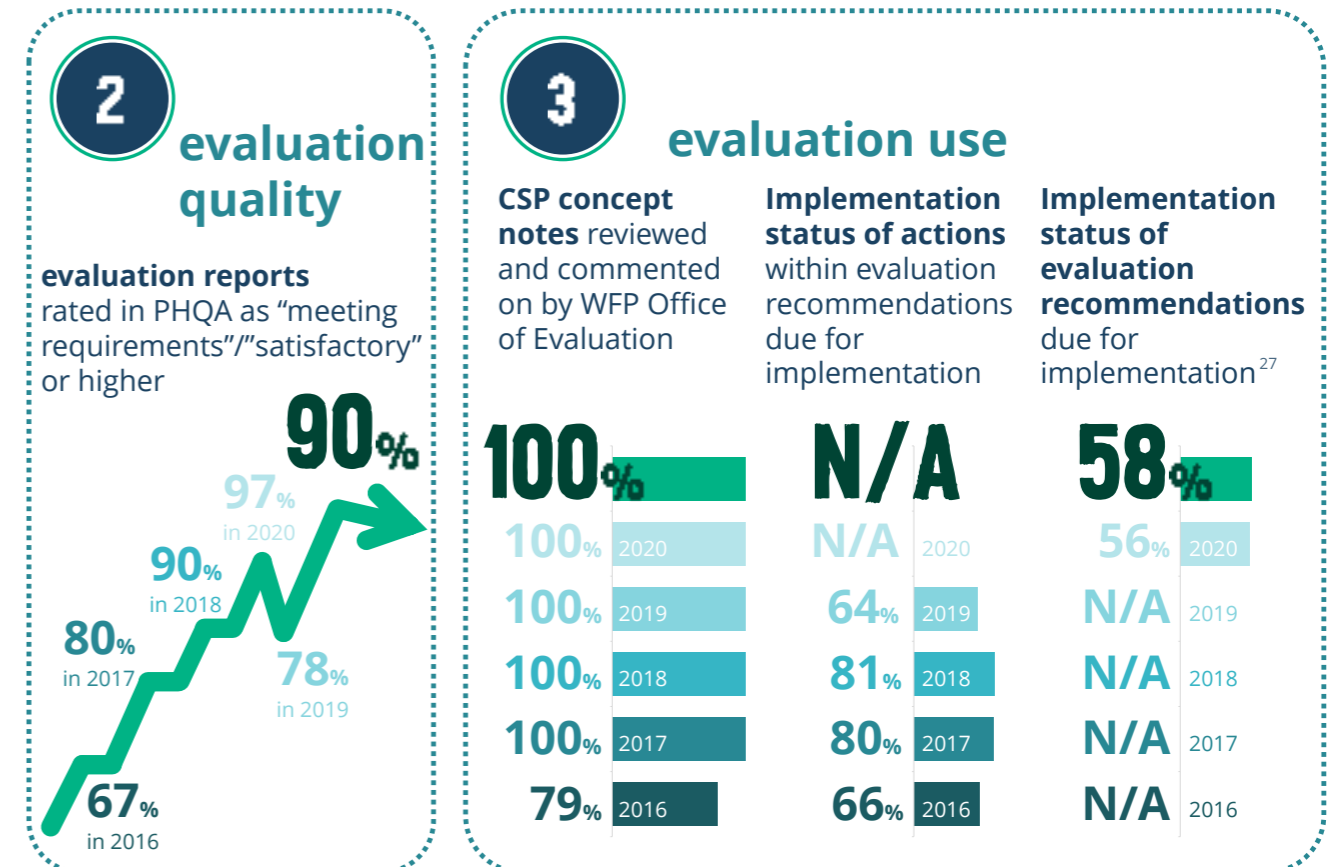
2

evaluation quality

**evaluation reports** rated in PHQA as "meeting requirements"/"satisfactory" or higher

90%

97% in 2020

90% in 2018

80% in 2017

78% in 2019

67% in 2016

3

evaluation use

**CSP concept notes** reviewed and commented on by WFP Office of Evaluation

100%

100% 2020

100% 2019

100% 2018

100% 2017

79% 2016

**Implementation status of actions** within evaluation recommendations due for implementation

N/A

N/A 2020

64% 2019

81% 2018

80% 2017

66% 2016

**Implementation status of evaluation recommendations** due for implementation$^{27}$

58%

56% 2020

N/A 2019

N/A 2018

N/A 2017

N/A 2016